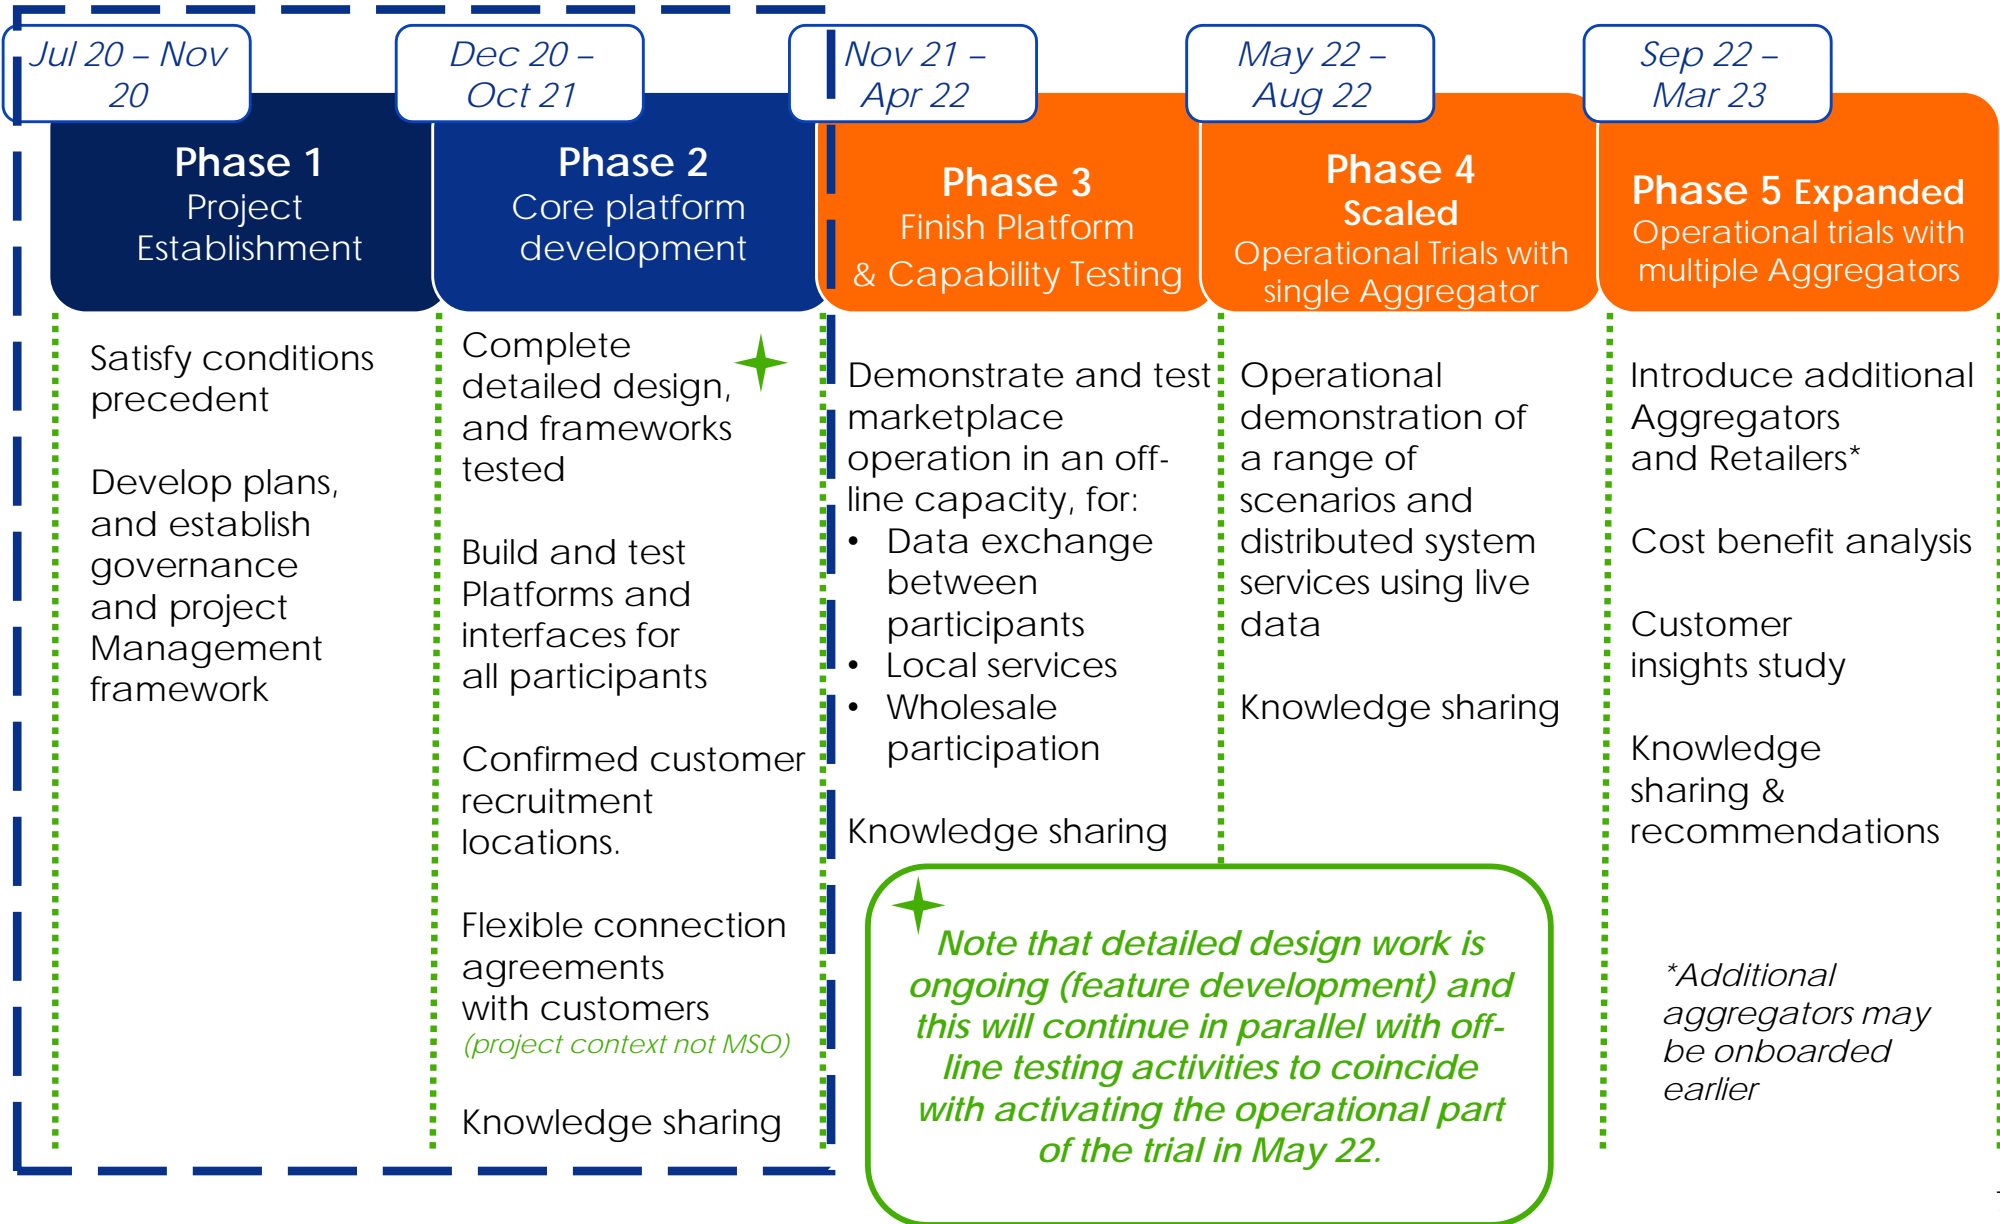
Jul 20 – Nov 20

Phase 1
Project Establishment

Satisfy conditions precedent

Develop plans, and establish governance and project Management framework

Dec 20 – Oct 21

Phase 2
Core platform development

Complete detailed design, and frameworks tested

Build and test Platforms and interfaces for all participants

Confirmed customer recruitment locations.

Flexible connection agreements with customers
(project context not MSO)

Knowledge sharing

Nov 21 – Apr 22

Phase 3
Finish Platform & Capability Testing

Demonstrate and test marketplace operation in an off-line capacity, for:
• Data exchange between participants
• Local services
• Wholesale participation

Knowledge sharing

May 22 – Aug 22

Phase 4 Scaled
Operational Trials with single Aggregator

Operational demonstration of a range of scenarios and distributed system services using live data

Knowledge sharing

Sep 22 – Mar 23

Phase 5 Expanded
Operational trials with multiple Aggregators

Introduce additional Aggregators and Retailers*

Cost benefit analysis

Customer insights study

Knowledge sharing & recommendations

Note that detailed design work is ongoing (feature development) and this will continue in parallel with off-line testing activities to coincide with activating the operational part of the trial in May 22.

*Additional aggregators may be onboarded earlier